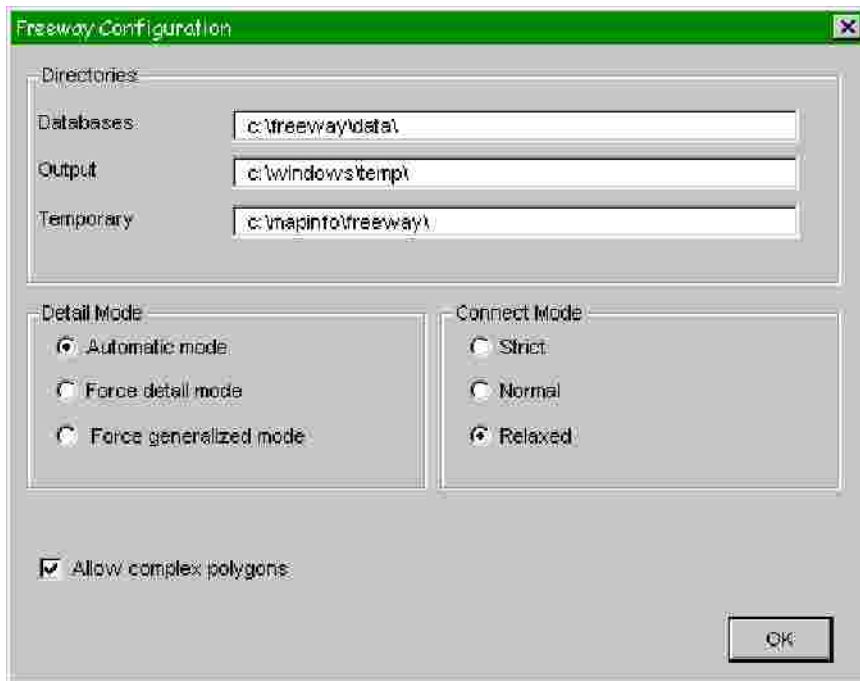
Freeway Configuration

Directories

Databases c:\freeway\data\

Output c:\windows\temp\

Temporary c:\mapinfo\freeway\

Detail Mode

Automatic mode

Force detail mode

Force generalized mode

Connect Mode

Strict

Normal

Relaxed

Allow complex polygons

OK